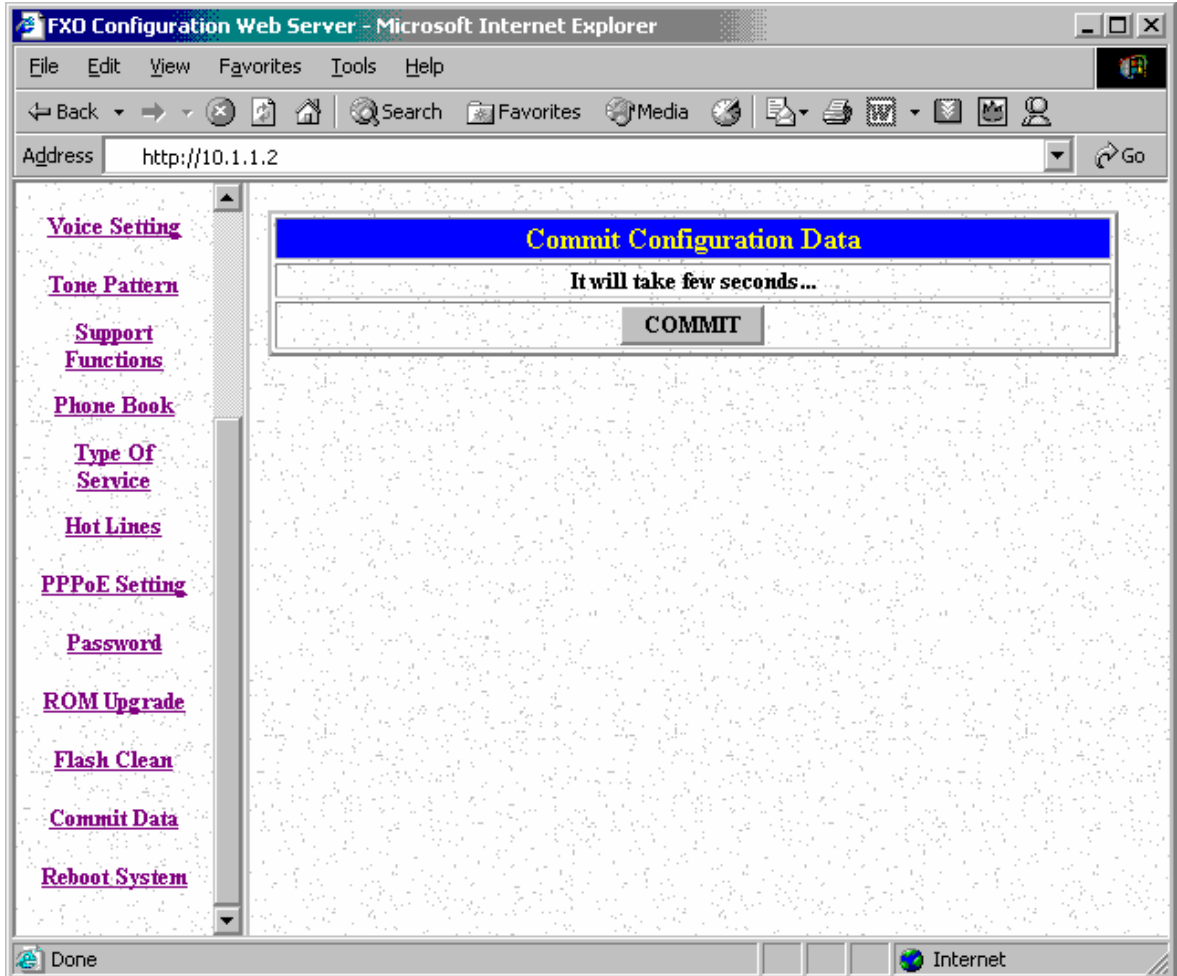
FXO Configuration Web Server - Microsoft Internet Explorer

File Edit View Favorites Tools Help

Back Search Favorites Media

Address http://10.1.1.2 Go

Voice Setting

Tone Pattern

Support Functions

Phone Book

Type Of Service

Hot Lines

PPPoE Setting

Password

ROM Upgrade

Flash Clean

Commit Data

Reboot System

Commit Configuration Data

It will take few seconds...

COMMIT

Done

Internet